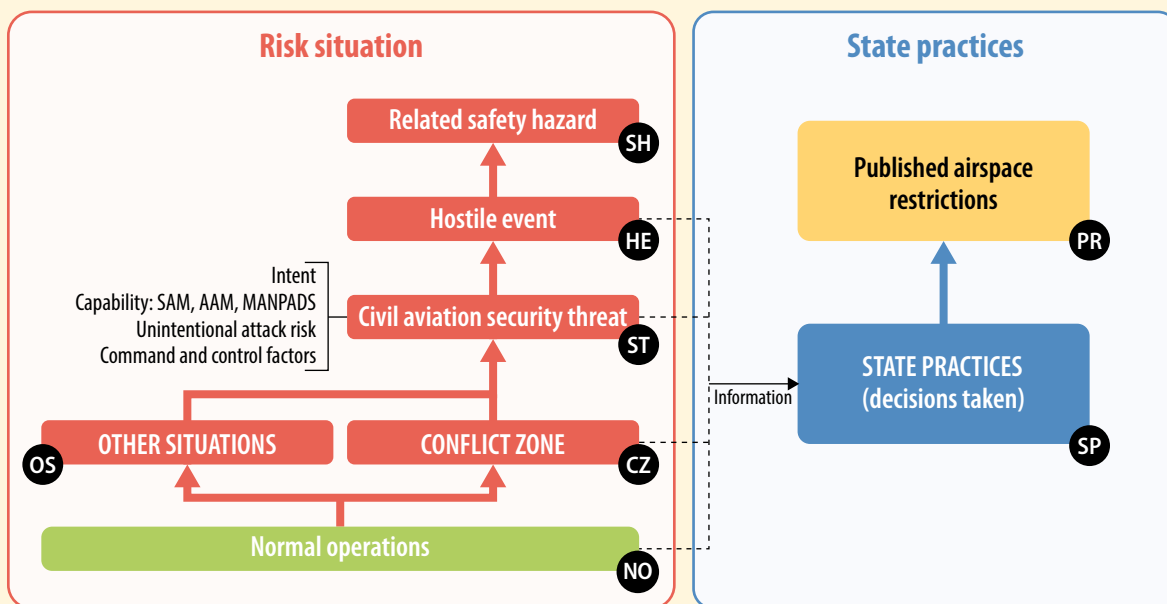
Risk situation

Related safety hazard
SH

Hostile event
HE

Intent
Capability: SAM, AAM, MANPADS
Unintentional attack risk
Command and control factors

Civil aviation security threat
ST

OTHER SITUATIONS
OS

CONFLICT ZONE
CZ

Normal operations
NO

State practices

Published airspace restrictions
PR

Information

STATE PRACTICES (decisions taken)
SP